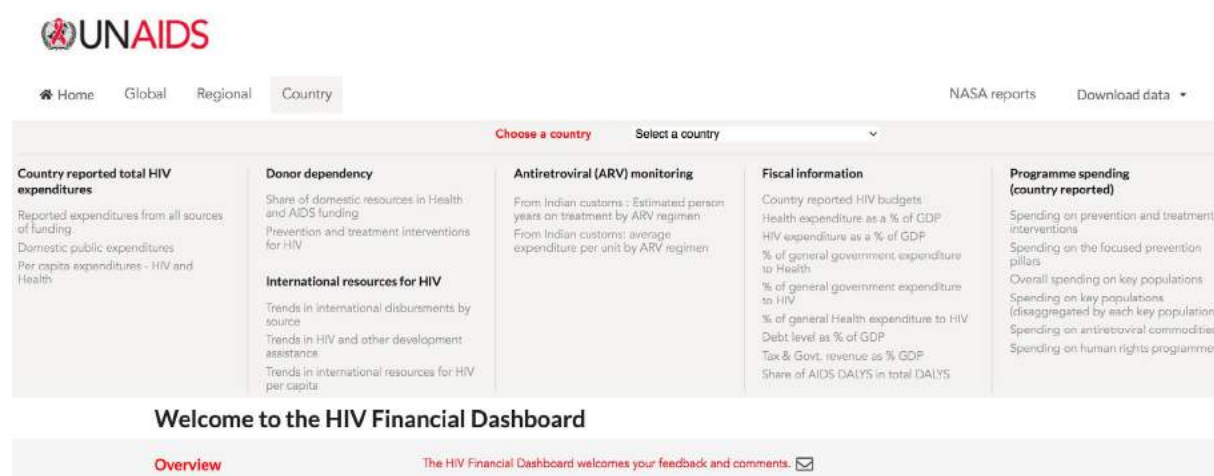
UNAIDS

Home Global Regional Country NASA reports Download data

Choose a country Select a country

Country reported total HIV expenditures

Reported expenditures from all sources of funding

Domestic public expenditures

Per capita expenditures - HIV and Health

Donor dependency

Share of domestic resources in Health and AIDS funding

Prevention and treatment interventions for HIV

International resources for HIV

Trends in international disbursments by source

Trends in HIV and other development assistance

Trends in international resources for HIV per capita

Antiretroviral (ARV) monitoring

From Indian customs : Estimated person years on treatment by ARV regimen

From Indian customs: average expenditure per unit by ARV regimen

Fiscal information

Country reported HIV budgets

Health expenditure as a % of GDP

HIV expenditure as a % of GDP

% of general government expenditure to Health

% of general government expenditure to HIV

% of general Health expenditure to HIV

Debt level as % of GDP

Tax & Govt. revenue as % GDP

Share of AIDS DALYS in total DALYS

Programme spending (country reported)

Spending on prevention and treatment interventions

Spending on the focused prevention pillars

Overall spending on key populations

Spending on key populations (disaggregated by each key population

Spending on antiretroviral commoditie

Spending on human rights programme

Welcome to the HIV Financial Dashboard

Overview

The HIV Financial Dashboard welcomes your feedback and comments.